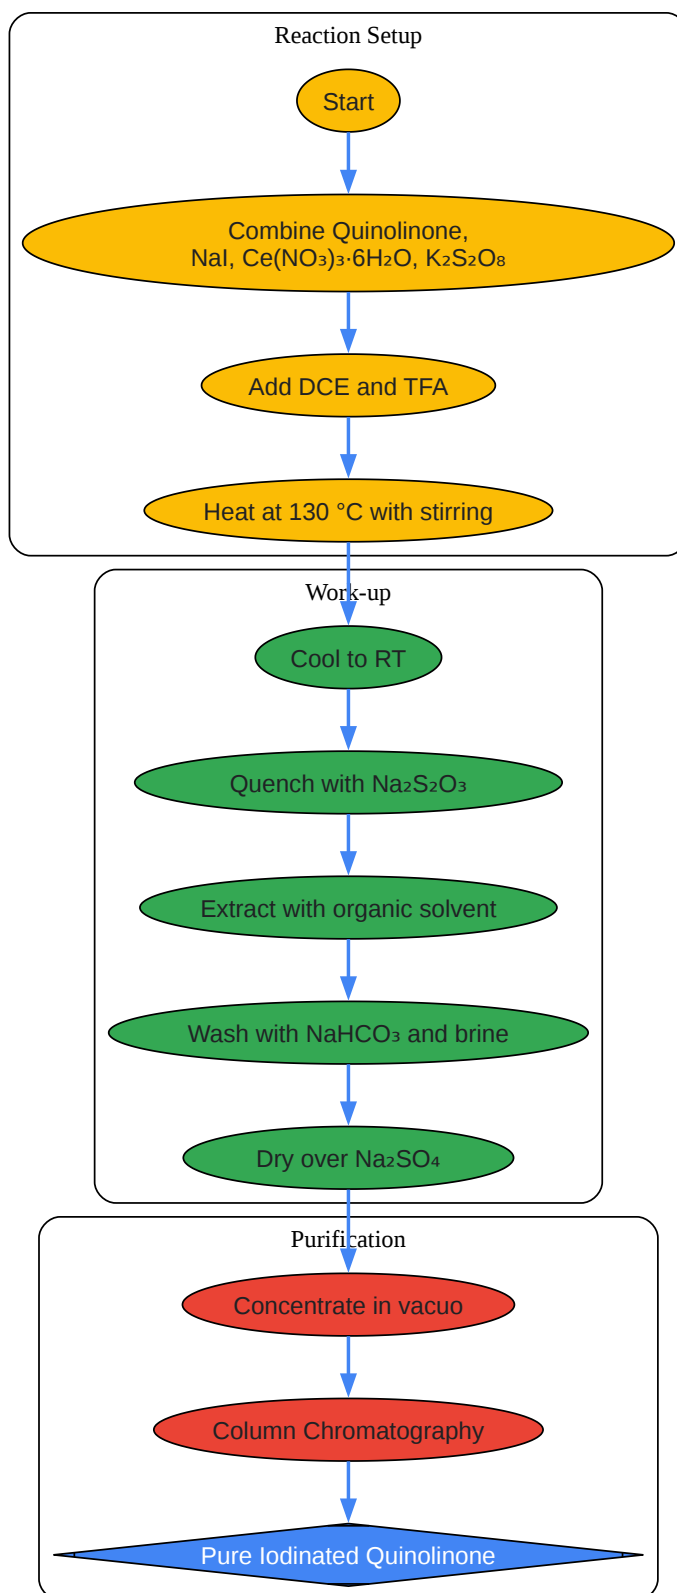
Reaction Setup

Start

Combine Quinolinone, NaI, $Ce(NO_3)_3 \cdot 6H_2O$, $K_2S_2O_8$

Add DCE and TFA

Heat at 130 °C with stirring

Work-up

Cool to RT

Quench with $Na_2S_2O_3$

Extract with organic solvent

Wash with $NaHCO_3$ and brine

Dry over $Na_2SO_4$

Purification

Concentrate in vacuo

Column Chromatography

Pure Iodinated Quinolinone